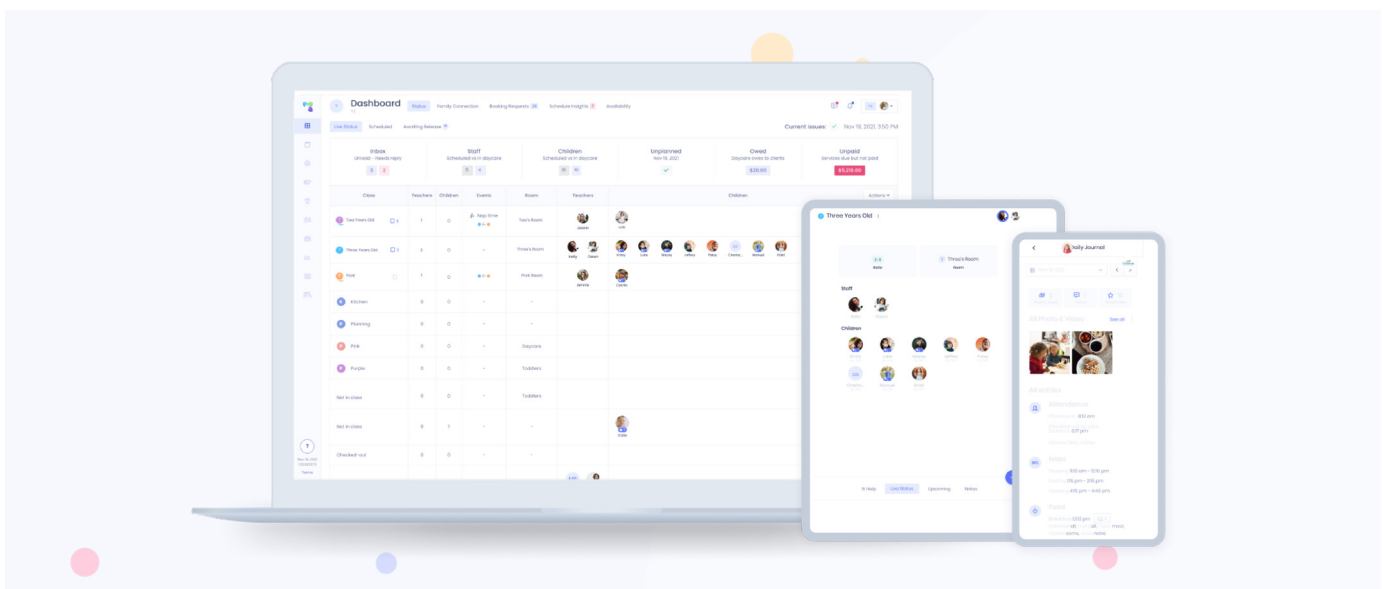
Dashboard

Status | Family Connection | Booking Requests 26 | Schedule Insights | Availability

Live Status | Scheduled | Awaiting Release

Current issues: Nov 19, 2021, 3:50 PM

Inbox
Unread - needs reply
3 | 2

Staff
Scheduled vs in daycare
5 | 4

Children
Scheduled vs in daycare
18 | 10

Unplanned
Nov 19, 2021

Owed
Daycare owes to clients
$20.60

Unpaid
Services due but not paid
$5,216.00

Actions

| Class | Teachers | Children | Events | Room | Teachers | Children |
|---|---|---|---|---|---|---|
| Two Years Old | 1 | 0 | Nap time | Two's Room | | |
| Three Years Old | 2 | 0 | - | Three's Room | | Kelly, Dawn, Kitty, Luke, Nicole, Jeffery, Peter, Christo..., Michael, Matt |
| Pink | 1 | 0 | | Pink Room | Jemma | Camila |
| Kitchen | 0 | 0 | - | - | | |
| Planning | 0 | 0 | - | - | | |
| Pink | 0 | 0 | - | Daycare | | |
| Purple | 0 | 0 | - | Toddlers | | |
| Not in class | 0 | 0 | - | Toddlers | | |
| Not in class | 0 | 1 | - | - | | Claire |
| Checked-out | 0 | 0 | - | - | | |

Three Years Old

Three's Room

Staff

Children

Live Status | Upcoming | Notes

Daily Journal

All Photo & Videos | See all

All actions